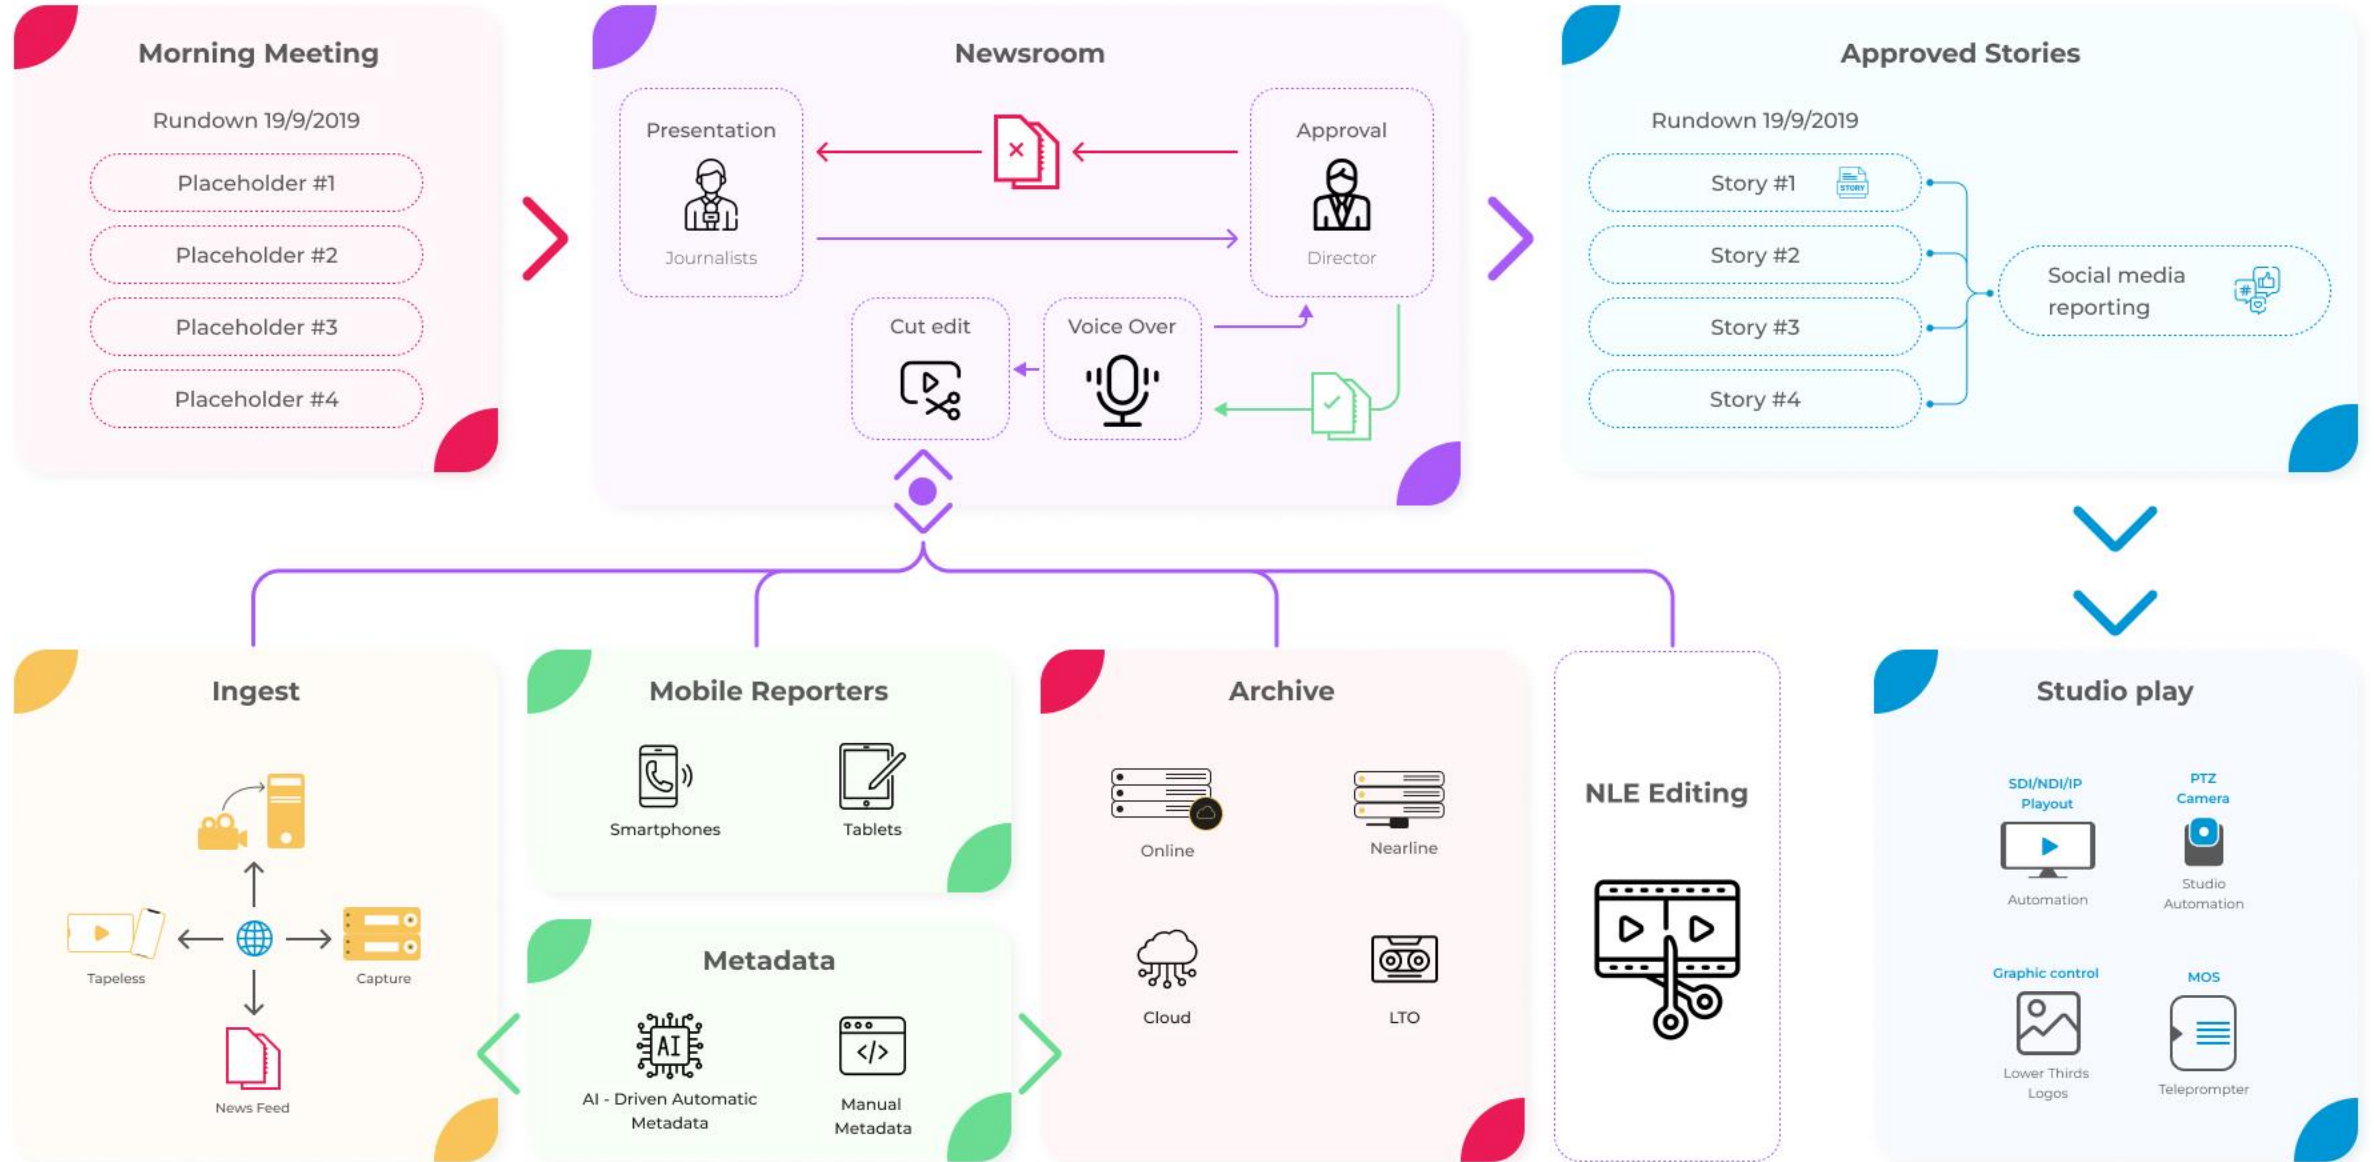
Morning Meeting

Rundown 19/9/2019

Placeholder #1

Placeholder #2

Placeholder #3

Placeholder #4

Newsroom

Presentation

Journalists

Approval

Director

Cut edit

Voice Over

Approved Stories

Rundown 19/9/2019

Story #1

STORY

Story #2

Story #3

Story #4

Social media reporting

Ingest

Tapeless

Capture

News Feed

Mobile Reporters

Smartphones

Tablets

Metadata

AI

AI - Driven Automatic Metadata

Manual Metadata

Archive

Online

Nearline

Cloud

LTO

NLE Editing

Studio play

SDI/NDI/IP Playout

Automation

PTZ Camera

Studio Automation

Graphic control

Lower Thirds Logos

MOS

Teleprompter